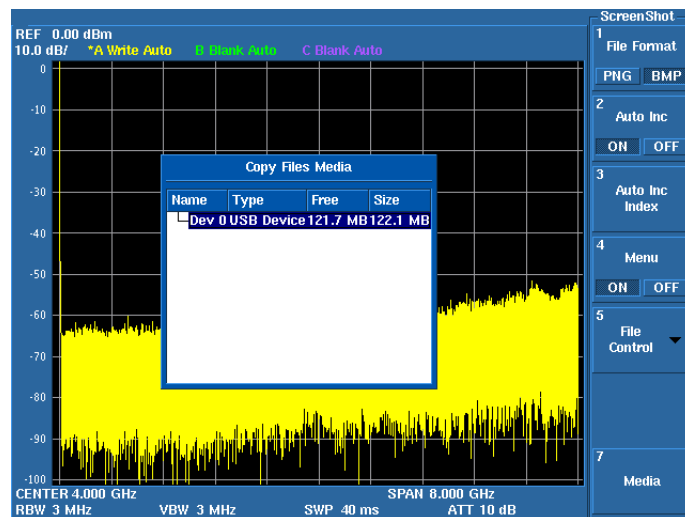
REF 0.00 dBm
10.0 dB/ *A Write Auto B Blank Auto C Blank Auto

0
-10
-20
-30
-40
-50
-60
-70
-80
-90
-100

Copy Files Media

| Name | Type | Free | Size |
|---|---|---|---|
| Dev 0 | USB Device | 121.7 MB | 122.1 MB |

CENTER 4.000 GHz SPAN 8.000 GHz
RBW 3 MHz VBW 3 MHz SWP 40 ms ATT 10 dB

ScreenShot

1
File Format
PNG BMP

2
Auto Inc
ON OFF

3
Auto Inc
Index

4
Menu
ON OFF

5
File
Control

7
Media